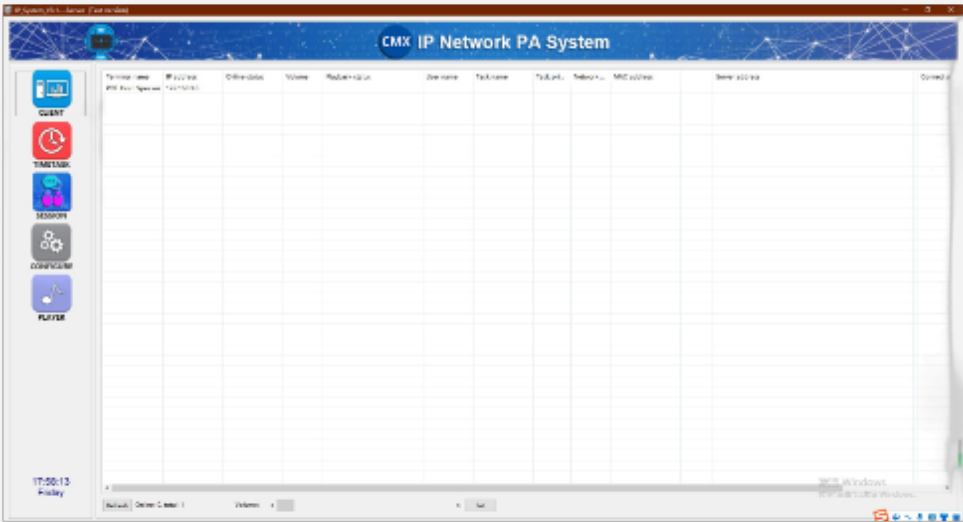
IP_System_V1.5 - Server (Test version)

CMX IP Network PA System

CLIENT
TIMETASK
SESSION
CONFIGURE
PLAYER

| Terminal name | IP address | Online status | Volume | Playback status | User name | Task name | Task pri... | Network... | MAC address | | Server address | Connect |
|---|---|---|---|---|---|---|---|---|---|---|---|---|
| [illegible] | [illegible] | | | | | | | | | | | |

17:58:13
Friday

Refresh Online Client: 1 Volume: Set

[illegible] Windows
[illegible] Windows